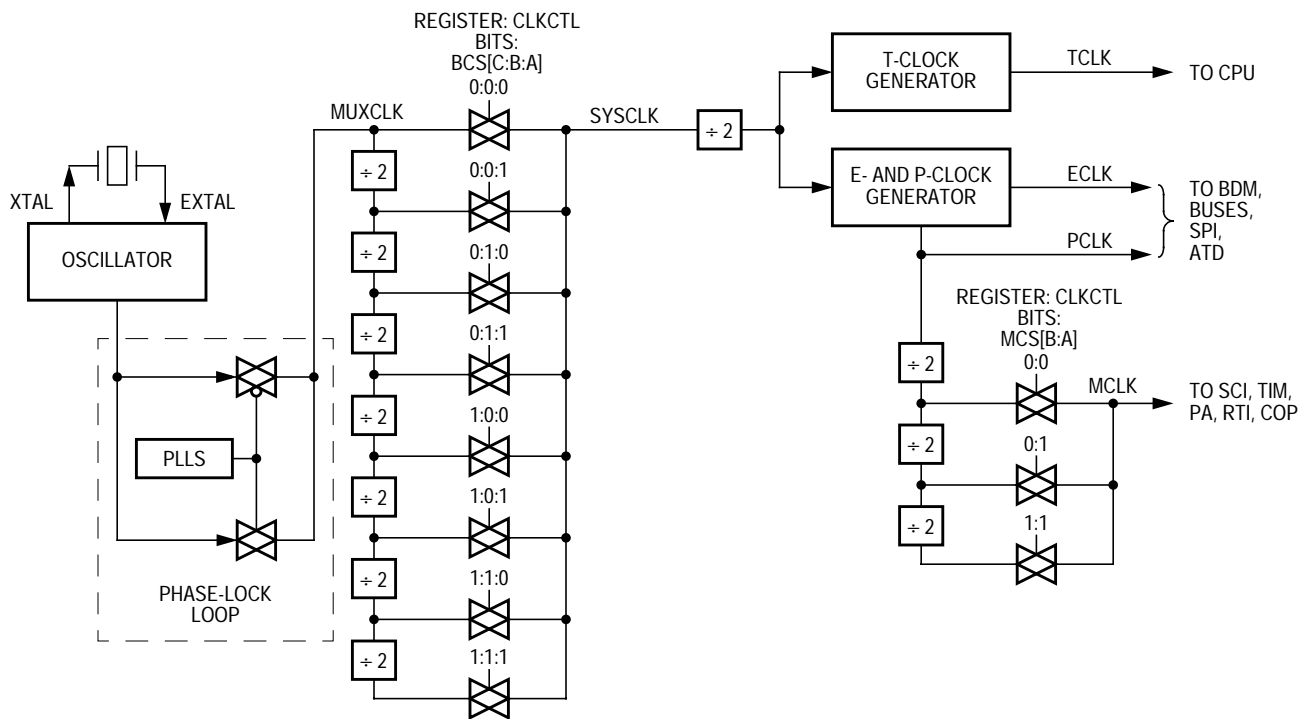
REGISTER: CLKCTL
BITS:
BCS[C:B:A]
0:0:0

MUXCLK

SYSCLK

÷ 2

T-CLOCK GENERATOR

TCLK

TO CPU

XTAL

EXTAL

OSCILLATOR

÷ 2

0:0:1

÷ 2

0:1:0

÷ 2

0:1:1

÷ 2

1:0:0

÷ 2

1:0:1

÷ 2

1:1:0

÷ 2

1:1:1

PLLS

PHASE-LOCK LOOP

E- AND P-CLOCK GENERATOR

ECLK

PCLK

TO BDM, BUSES, SPI, ATD

REGISTER: CLKCTL
BITS:
MCS[B:A]
0:0

÷ 2

MCLK

TO SCI, TIM, PA, RTI, COP

÷ 2

0:1

÷ 2

1:1